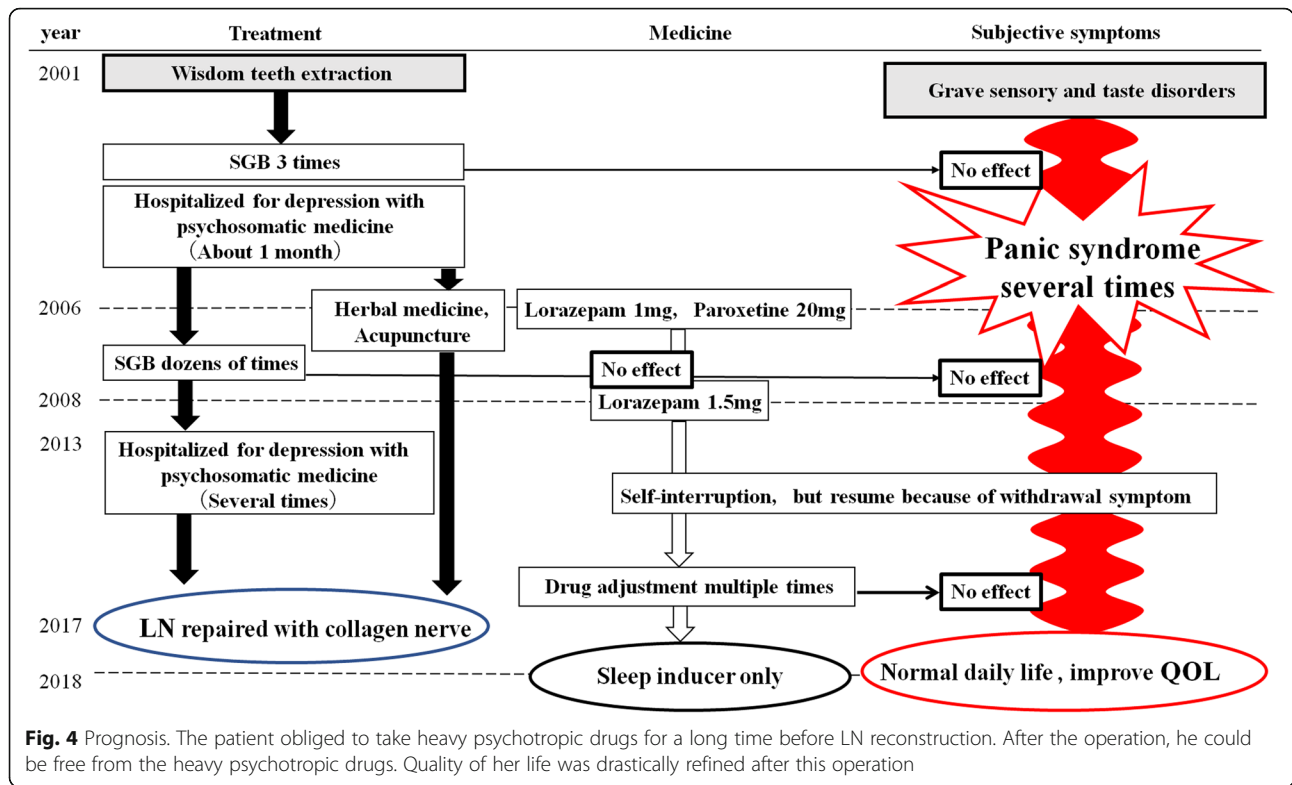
year Treatment Medicine Subjective symptoms

2001

Wisdom teeth extraction

Grave sensory and taste disorders

SGB 3 times

No effect

Hospitalized for depression with psychosomatic medicine (About 1 month)

Panic syndrome several times

2006

Herbal medicine, Acupuncture

Lorazepam 1mg, Paroxetine 20mg

SGB dozens of times

No effect

No effect

2008

Lorazepam 1.5mg

2013

Hospitalized for depression with psychosomatic medicine (Several times)

Self-interruption, but resume because of withdrawal symptom

Drug adjustment multiple times

No effect

2017

LN repaired with collagen nerve

2018

Sleep inducer only

Normal daily life , improve QOL

**Fig. 4** Prognosis. The patient obliged to take heavy psychotropic drugs for a long time before LN reconstruction. After the operation, he could be free from the heavy psychotropic drugs. Quality of her life was drastically refined after this operation